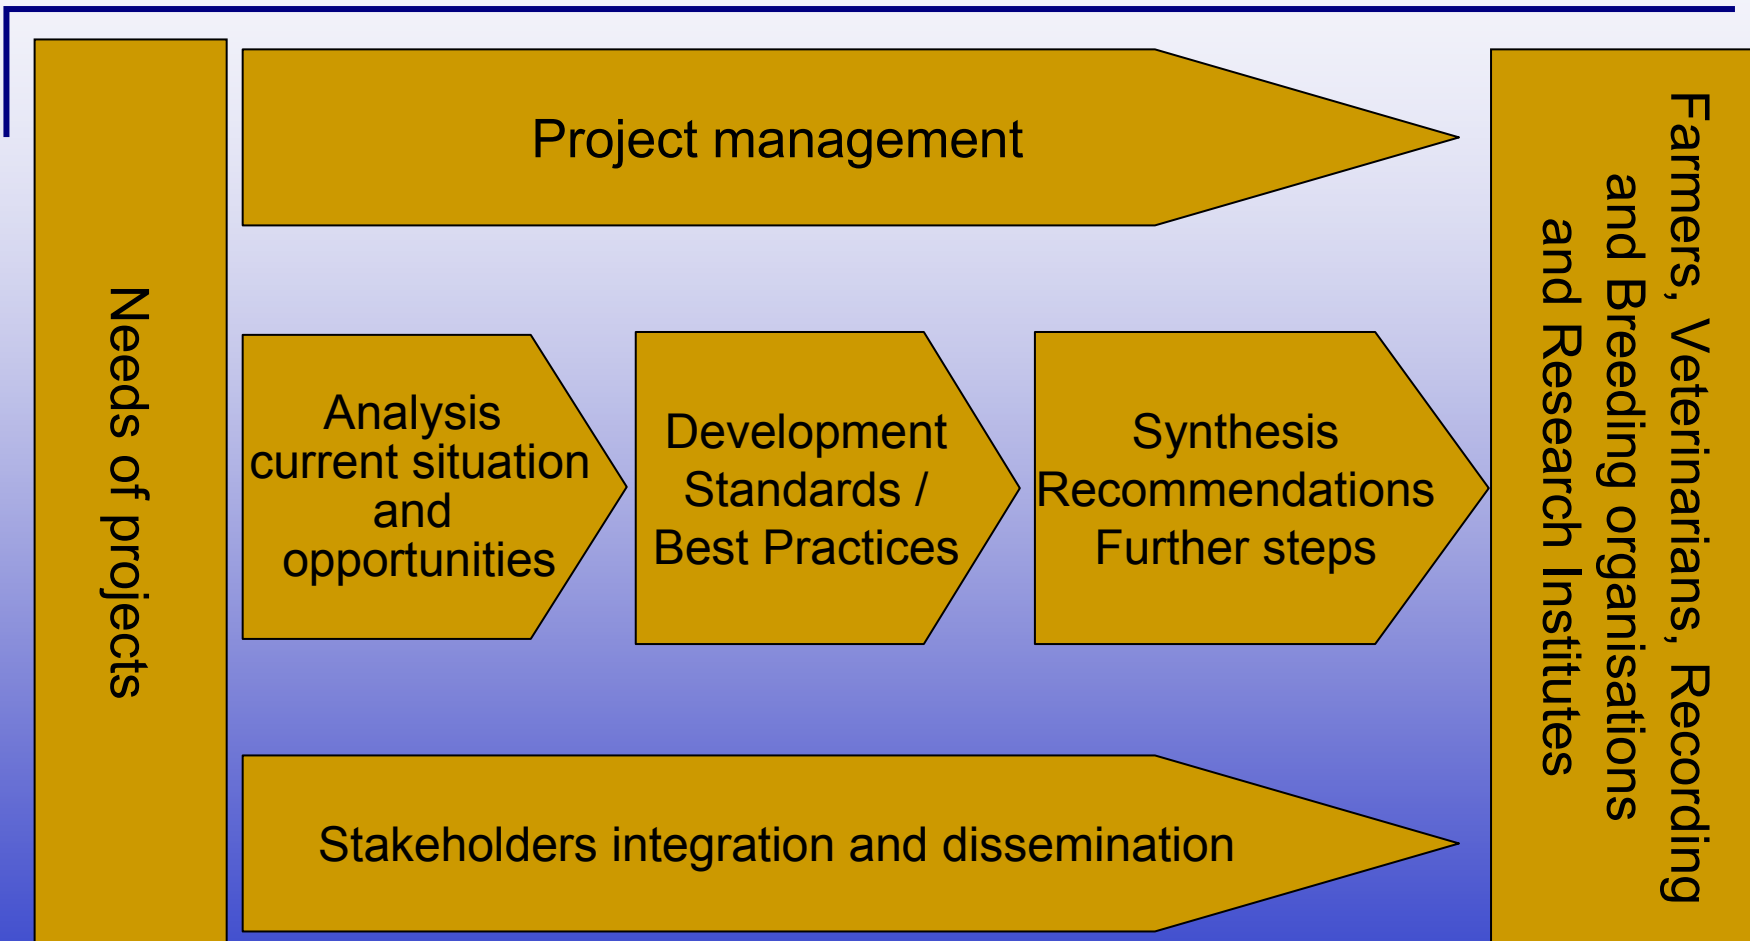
Needs of projects

Project management

Analysis current situation and opportunities

Development Standards / Best Practices

Synthesis Recommendations Further steps

Stakeholders integration and dissemination

Farmers, Veterinarians, Recording and Breeding organisations and Research Institutes